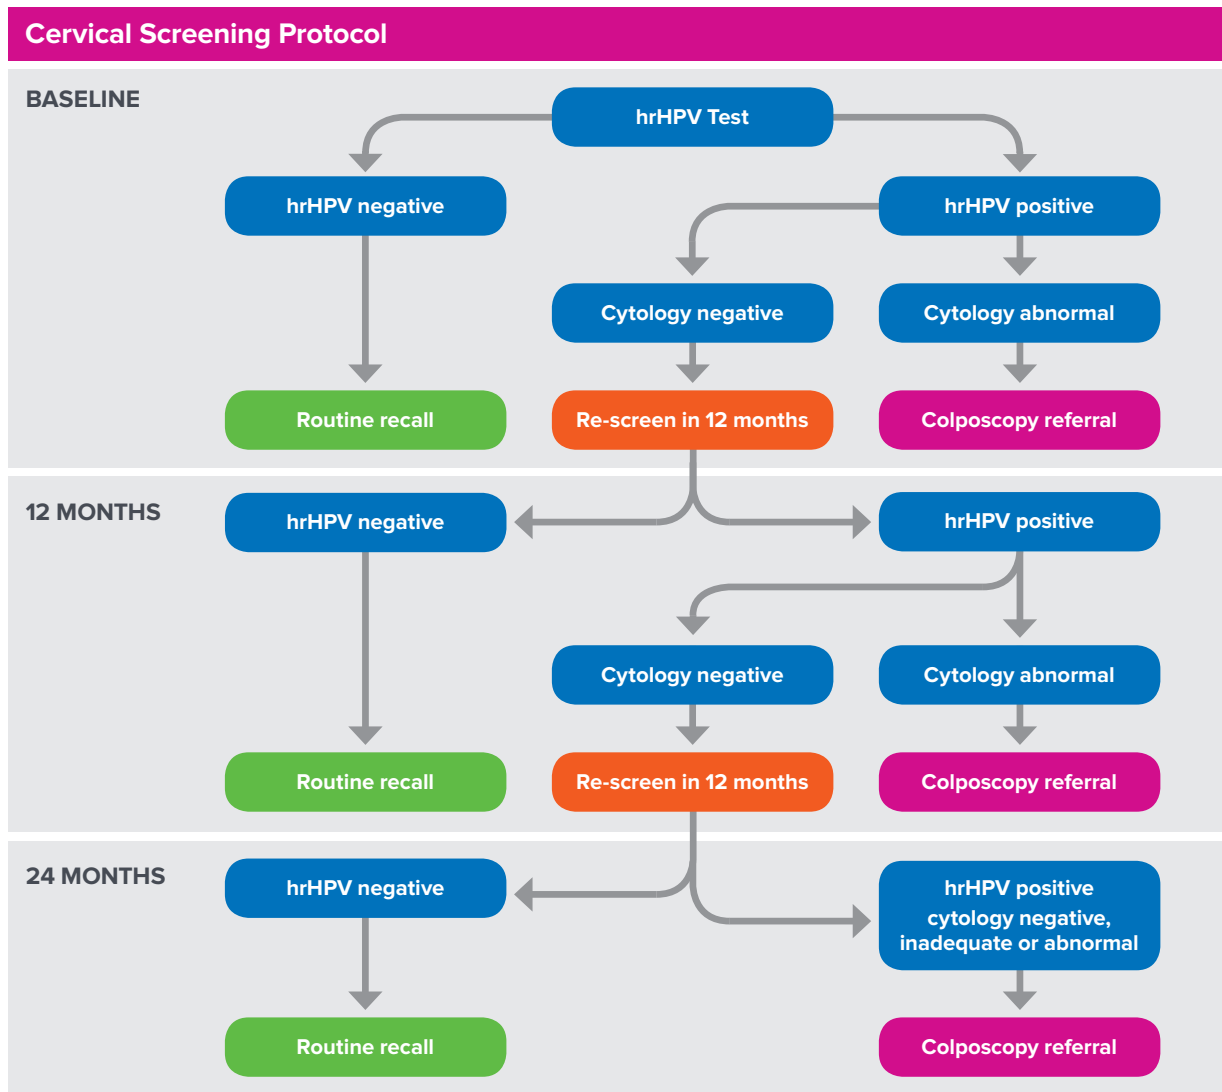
Cervical Screening Protocol

BASELINE

hrHPV Test

hrHPV negative

hrHPV positive

Cytology negative

Cytology abnormal

Routine recall

Re-screen in 12 months

Colposcopy referral

12 MONTHS

hrHPV negative

hrHPV positive

Cytology negative

Cytology abnormal

Routine recall

Re-screen in 12 months

Colposcopy referral

24 MONTHS

hrHPV negative

hrHPV positive cytology negative, inadequate or abnormal

Routine recall

Colposcopy referral